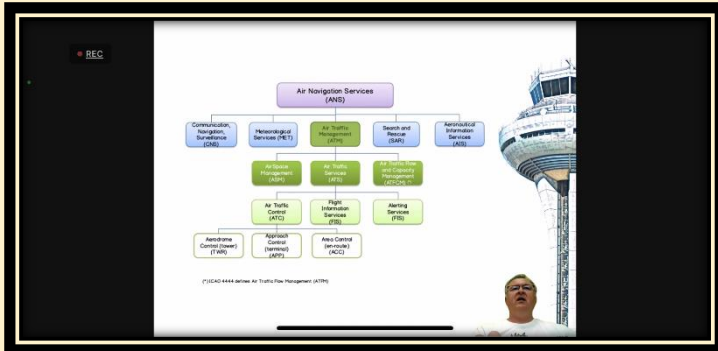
REC

Air Navigation Services (ANS)

Communication, Navigation, Surveillance (CNS)

Meteorological Services (MET)

Air Traffic Management (ATM)

Search and Rescue (SAR)

Aeronautical Information Services (AIS)

Air Space Management (ASM)

Air Traffic Services (ATS)

Air Traffic Flow and Capacity Management (ATFCM) (*)

Air Traffic Control (ATC)

Flight Information Services (FIS)

Alerting Services (FIS)

Aerodrome Control (tower) (TWR)

Approach Control (terminal) (APP)

Area Control (en-route) (ACC)

(*) ICAO 4444 defines Air Traffic Flow Management (ATFM)